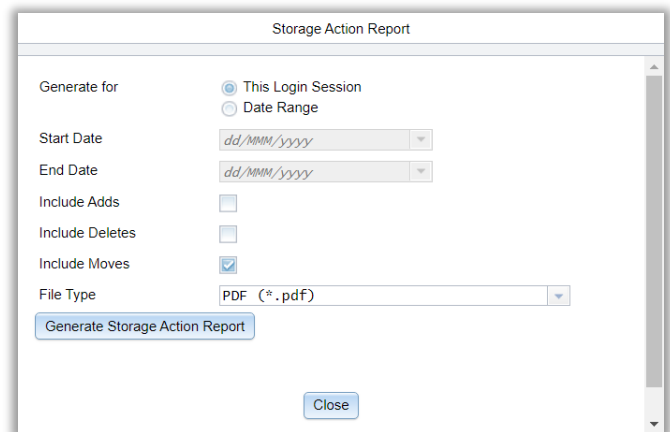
Storage Action Report

Generate for
This Login Session
Date Range

Start Date
dd/MMM/yyyy

End Date
dd/MMM/yyyy

Include Adds

Include Deletes

Include Moves

File Type
PDF (*.pdf)

Generate Storage Action Report

Close